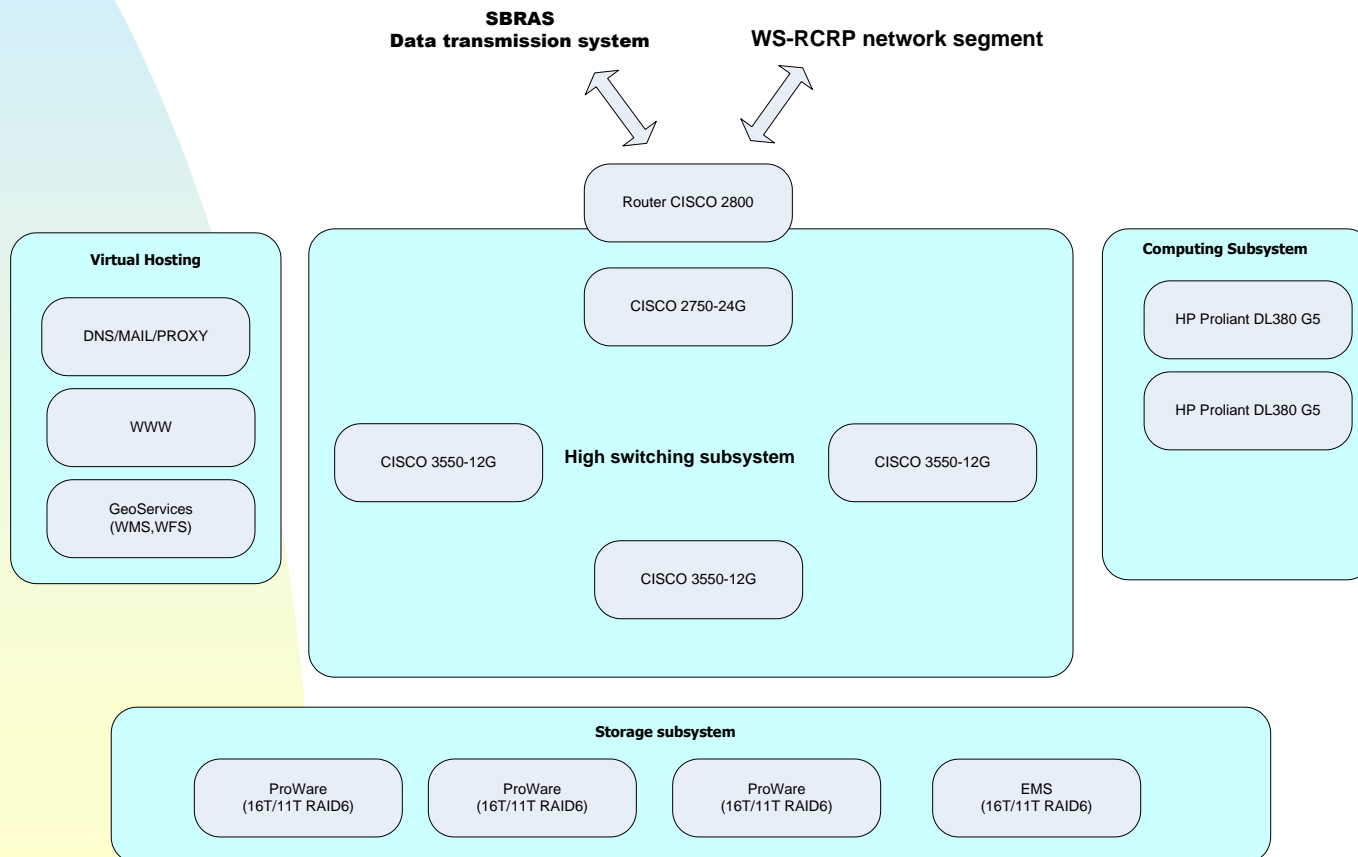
SBRAS
Data transmission system

WS-RCRP network segment

Router CISCO 2800

Virtual Hosting

DNS/MAIL/PROXY

WWW

GeoServices
(WMS,WFS)

CISCO 2750-24G

CISCO 3550-12G

High switching subsystem

CISCO 3550-12G

CISCO 3550-12G

Computing Subsystem

HP Proliant DL380 G5

HP Proliant DL380 G5

Storage subsystem

ProWare
(16T/11T RAID6)

ProWare
(16T/11T RAID6)

ProWare
(16T/11T RAID6)

EMS
(16T/11T RAID6)